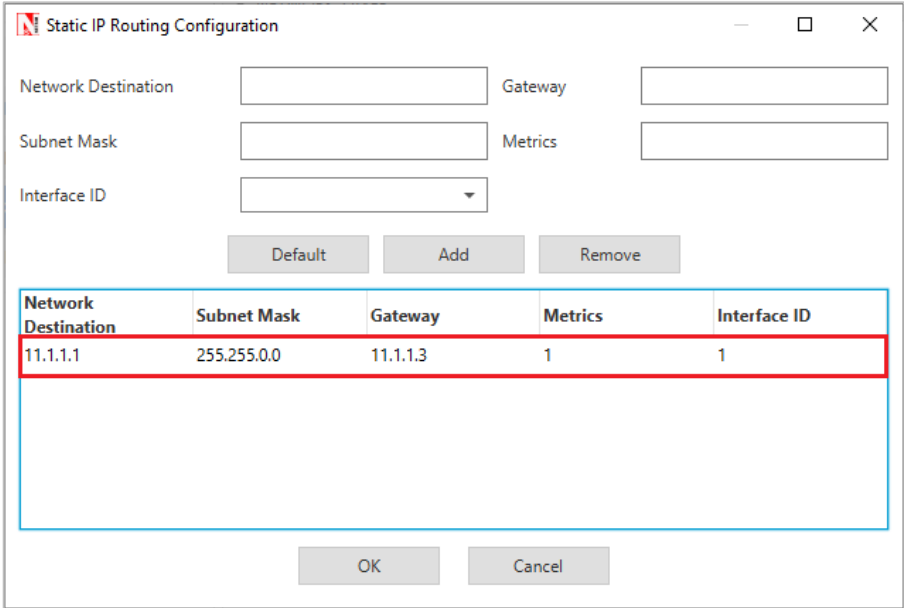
Static IP Routing Configuration

Network Destination

Gateway

Subnet Mask

Metrics

Interface ID

Default Add Remove

| Network Destination | Subnet Mask | Gateway | Metrics | Interface ID |
|---|---|---|---|---|
| 11.1.1.1 | 255.255.0.0 | 11.1.1.3 | 1 | 1 |

OK Cancel